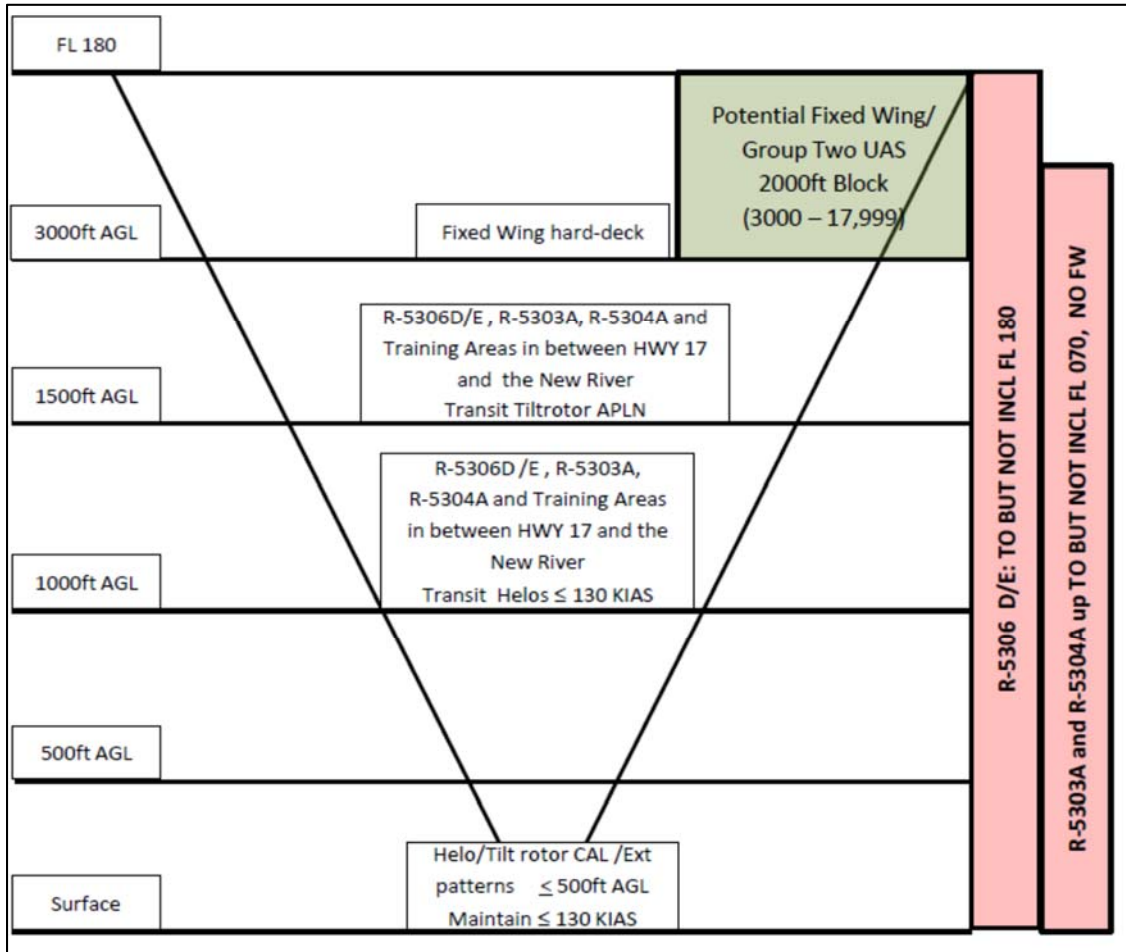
FL 180

Potential Fixed Wing/ Group Two UAS 2000ft Block (3000 – 17,999)

3000ft AGL

Fixed Wing hard-deck

R-5306D/E , R-5303A, R-5304A and Training Areas in between HWY 17 and the New River Transit Tiltrotor APLN

1500ft AGL

R-5306D /E , R-5303A, R-5304A and Training Areas in between HWY 17 and the New River Transit Helos $\leq$ 130 KIAS

1000ft AGL

500ft AGL

Helo/Tilt rotor CAL /Ext patterns $\leq$ 500ft AGL Maintain $\leq$ 130 KIAS

Surface

R-5306 D/E: TO BUT NOT INCL FL 180

R-5303A and R-5304A up TO BUT NOT INCL FL 070, NO FW